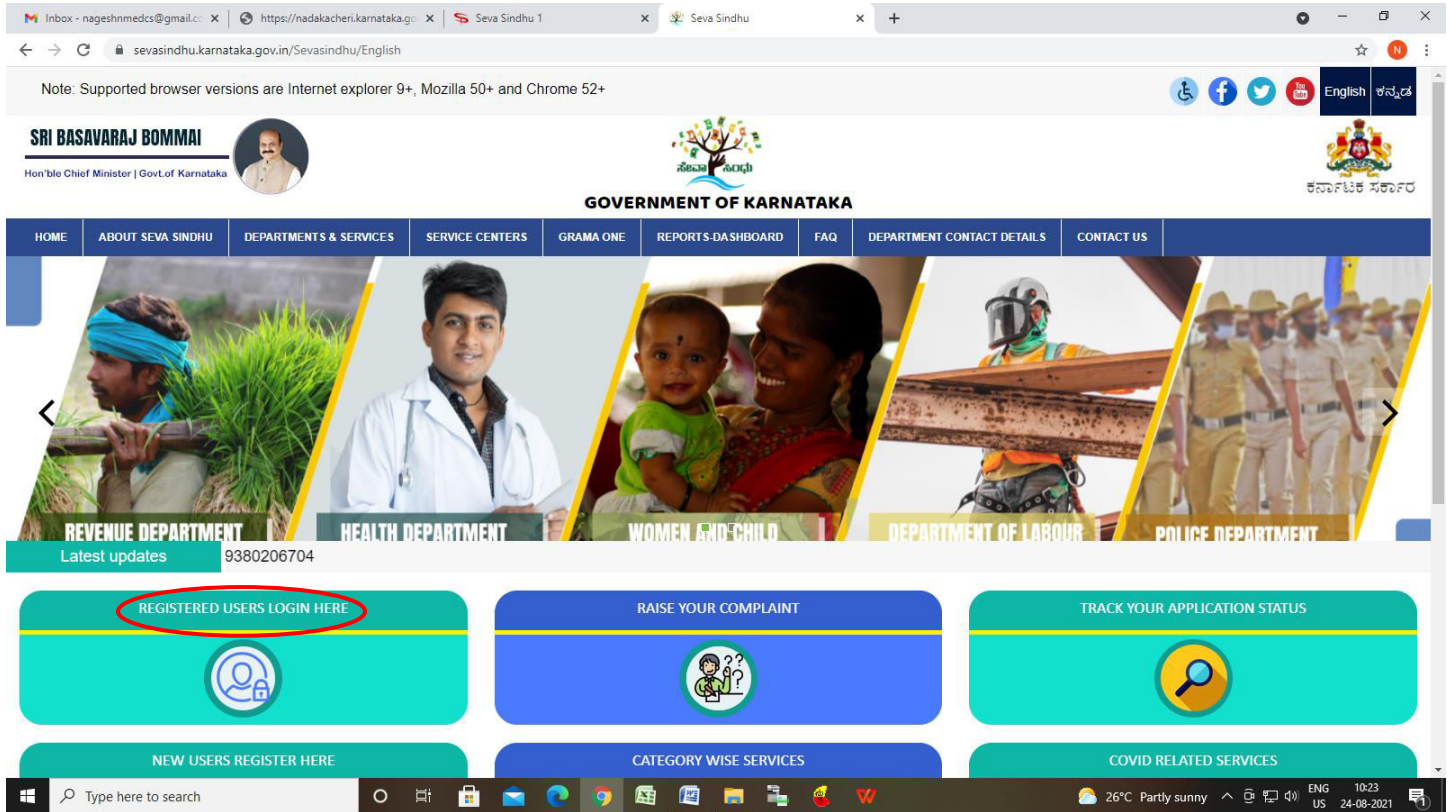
Inbox - nageshnmedcs@gmail.cc | https://nadakacheri.karnataka.go | Seva Sindhu 1 | Seva Sindhu

sevasindhu.karnataka.gov.in/Sevasindhu/English

Note: Supported browser versions are Internet explorer 9+, Mozilla 50+ and Chrome 52+

English ಕನ್ನಡ

SRI BASAVARAJ BOMMAI
Hon'ble Chief Minister | Govt.of Karnataka

ಸೇವಾ ಸಿಂಧು
GOVERNMENT OF KARNATAKA

ಕರ್ನಾಟಕ ಸರ್ಕಾರ

HOME | ABOUT SEVA SINDHU | DEPARTMENTS & SERVICES | SERVICE CENTERS | GRAMA ONE | REPORTS-DASHBOARD | FAQ | DEPARTMENT CONTACT DETAILS | CONTACT US

REVENUE DEPARTMENT
HEALTH DEPARTMENT
WOMEN AND CHILD
DEPARTMENT OF LABOUR
POLICE DEPARTMENT

Latest updates 9380206704

REGISTERED USERS LOGIN HERE
RAISE YOUR COMPLAINT
TRACK YOUR APPLICATION STATUS

NEW USERS REGISTER HERE
CATEGORY WISE SERVICES
COVID RELATED SERVICES

Type here to search
26°C Partly sunny
ENG US
10:23
24-08-2021